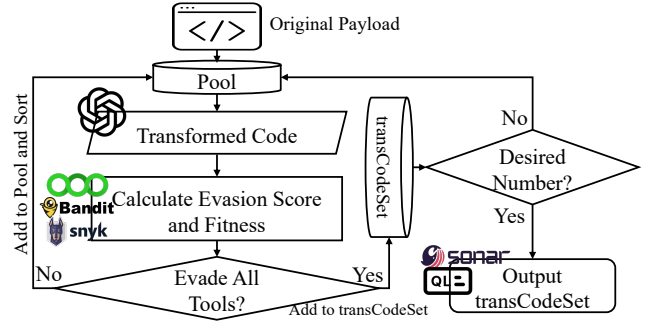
</>

Original Payload

Pool

Add to Pool and Sort

Transformed Code

Bandit

snyk

Calculate Evasion Score and Fitness

No

Evade All Tools?

Yes

Add to transCodeSet

transCodeSet

No

Desired Number?

Yes

sonar

QL

Output transCodeSet